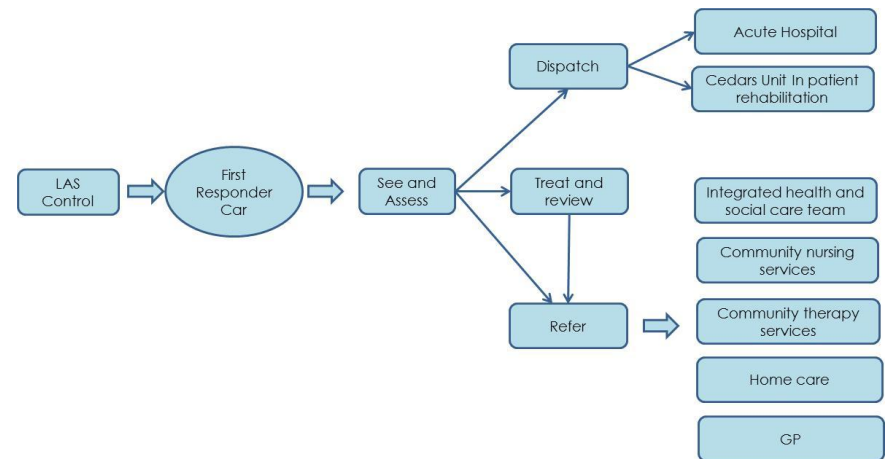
LAS Control

First Responder Car

See and Assess

Dispatch

Acute Hospital

Cedars Unit In patient rehabilitation

Treat and review

Refer

Integrated health and social care team

Community nursing services

Community therapy services

Home care

GP